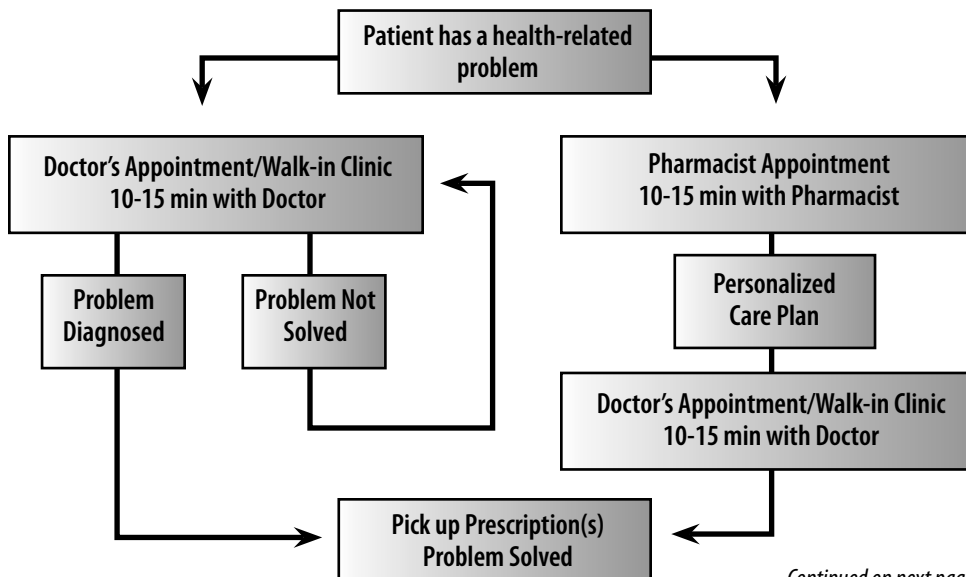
Patient has a health-related problem

Doctor's Appointment/Walk-in Clinic
10-15 min with Doctor

Problem Diagnosed

Problem Not Solved

Pharmacist Appointment
10-15 min with Pharmacist

Personalized Care Plan

Doctor's Appointment/Walk-in Clinic
10-15 min with Doctor

Pick up Prescription(s)
Problem Solved

Continued on next pag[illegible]